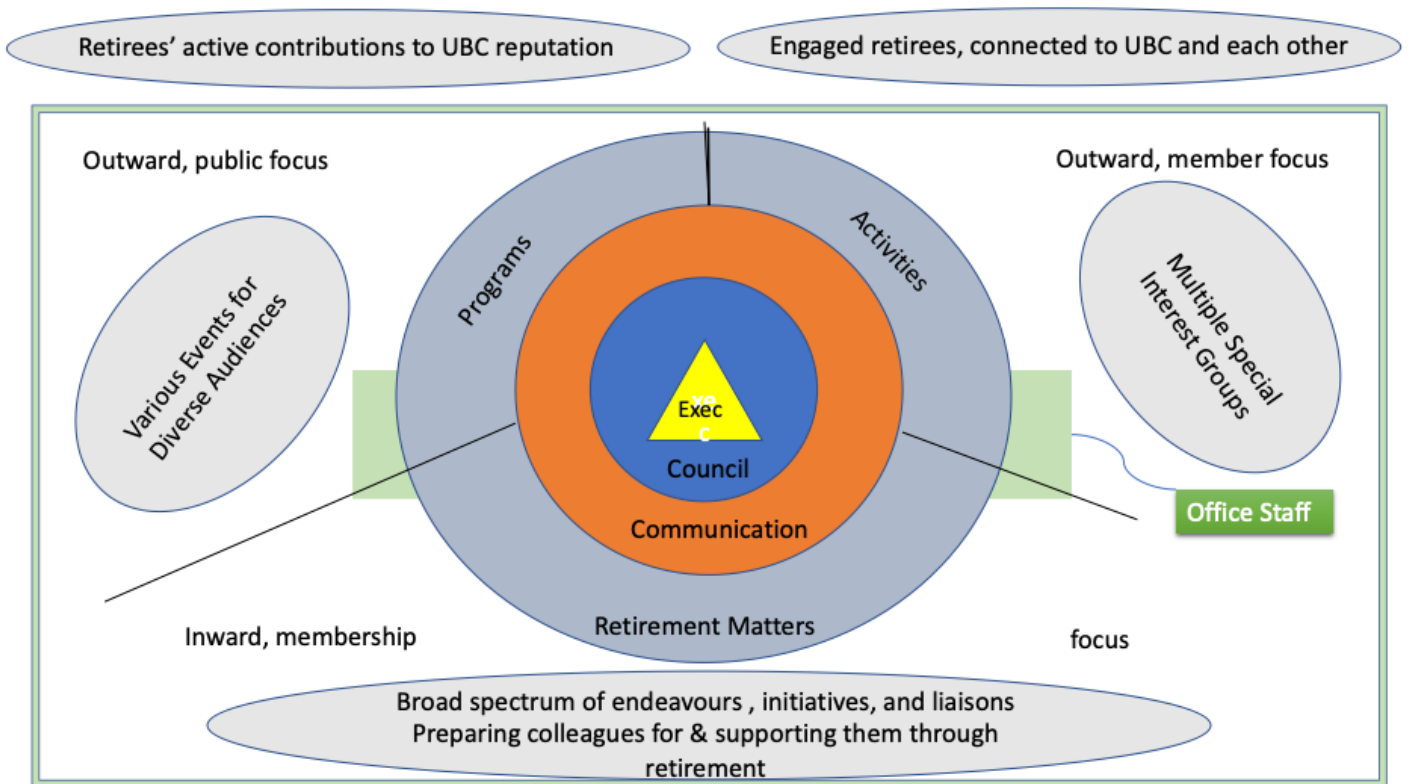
Retirees' active contributions to UBC reputation

Engaged retirees, connected to UBC and each other

Outward, public focus

Outward, member focus

Various Events for Diverse Audiences

Programs

Activities

Multiple Special Interest Groups

xe
Exec
c

Council

Communication

Office Staff

Retirement Matters

Inward, membership

focus

Broad spectrum of endeavours , initiatives, and liaisons
Preparing colleagues for & supporting them through retirement